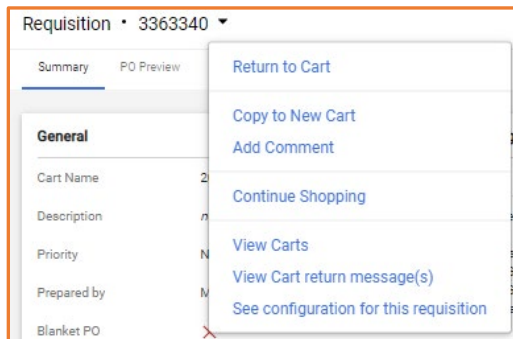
Requisition • 3363340

Summary
PO Preview

General

Cart Name
2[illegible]

Description
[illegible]

Priority
N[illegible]

Prepared by
M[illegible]

Blanket PO

Return to Cart

Copy to New Cart
Add Comment

Continue Shopping

View Carts
View Cart return message(s)
See configuration for this requisition